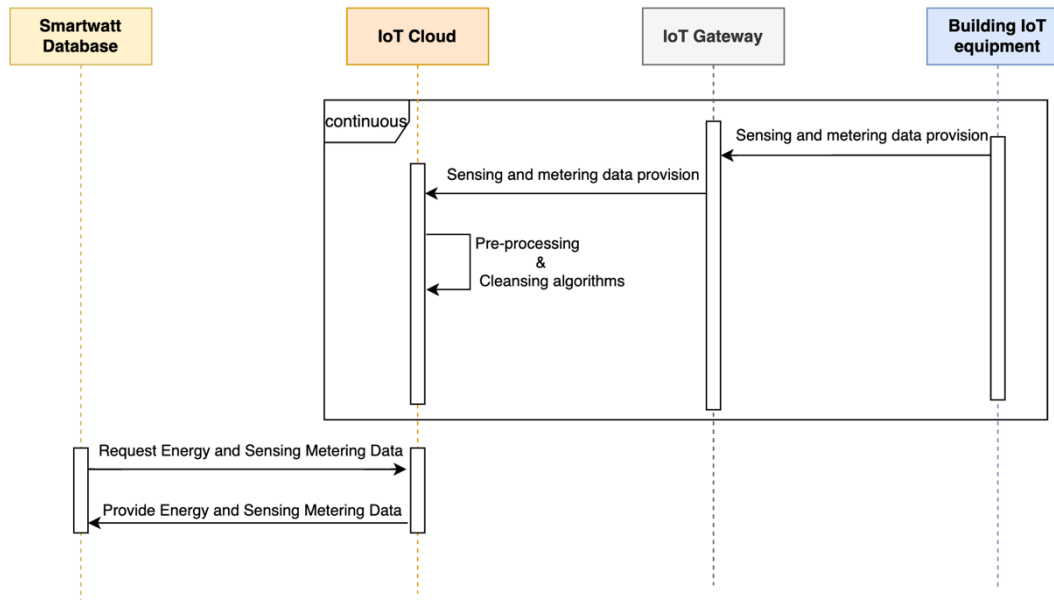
Smartwatt Database

IoT Cloud

IoT Gateway

Building IoT equipment

continuous

Sensing and metering data provision

Sensing and metering data provision

Pre-processing
&
Cleansing algorithms

Request Energy and Sensing Metering Data

Provide Energy and Sensing Metering Data